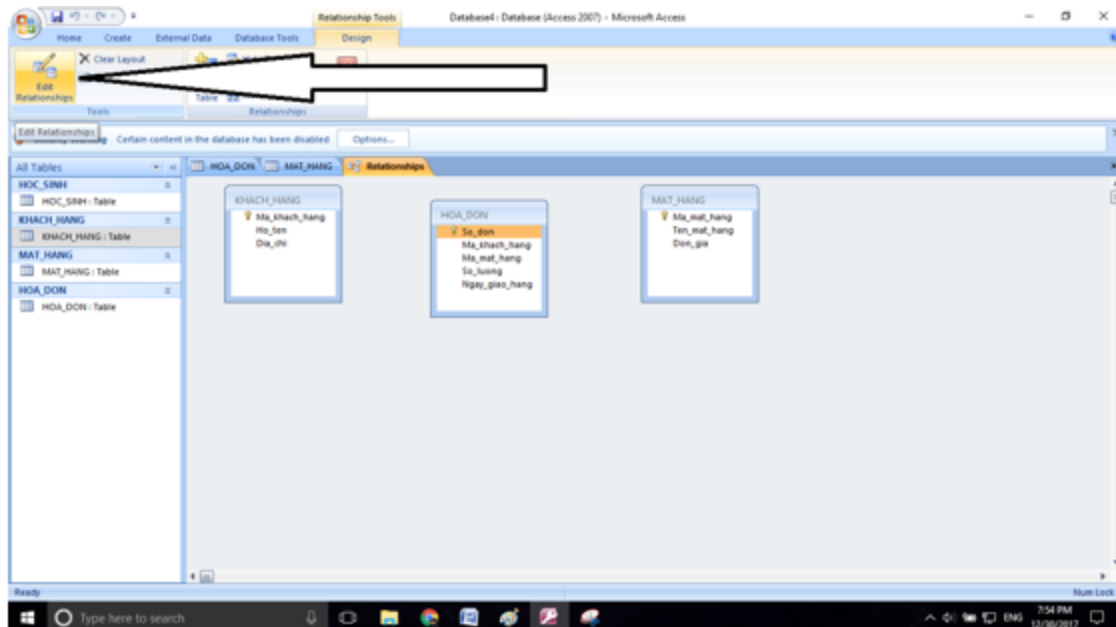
Relationship Tools

Database4 : Database (Access 2007) - Microsoft Access

Home Create External Data Database Tools Design

Clear Layout

Edit Relationships

Table

Tools

Relationships

Edit Relationships

Certain content in the database has been disabled Options...

All Tables

HOC_SINH

HOC_SINH : Table

KHACH_HANG

KHACH_HANG : Table

MAT_HANG

MAT_HANG : Table

HOA_DON

HOA_DON : Table

HOA_DON MAT_HANG Relationships

KHACH_HANG

Ma_khach_hang

Ho_ten

Dia_chi

HOA_DON

So_don

Ma_khach_hang

Ma_mat_hang

So_luong

Ngay_giao_hang

MAT_HANG

Ma_mat_hang

Ten_mat_hang

Don_gia

Ready

Num Lock

Type here to search

ENG

7:54 PM

12/30/2017